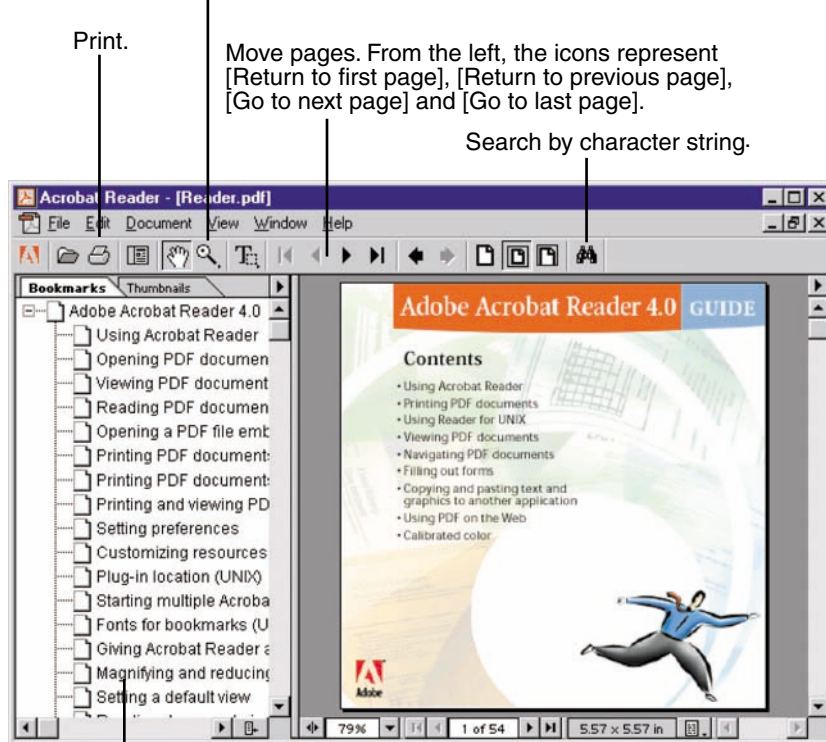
Print.

Move pages. From the left, the icons represent [Return to first page], [Return to previous page], [Go to next page] and [Go to last page].

Search by character string.

Acrobat Reader - [Reader.pdf]

File Edit Document View Window Help

Bookmarks Thumbnails

Adobe Acrobat Reader 4.0
Using Acrobat Reader
Opening PDF documen
Viewing PDF document
Reading PDF documen
Opening a PDF file emb
Printing PDF document
Printing PDF document
Printing and viewing PD
Setting preferences
Customizing resources
Plug-in location (UNIX)
Starting multiple Acroba
Fonts for bookmarks (U
Giving Acrobat Reader a
Magnifying and reducing
Setting a default view

Adobe Acrobat Reader 4.0 GUIDE

Contents
• Using Acrobat Reader
• Printing PDF documents
• Using Reader for UNIX
• Viewing PDF documents
• Navigating PDF documents
• Filling out forms
• Copying and pasting text and graphics to another application
• Using PDF on the Web
• Calibrated color

Adobe

79%

1 of 54

5.57 x 5.57 in